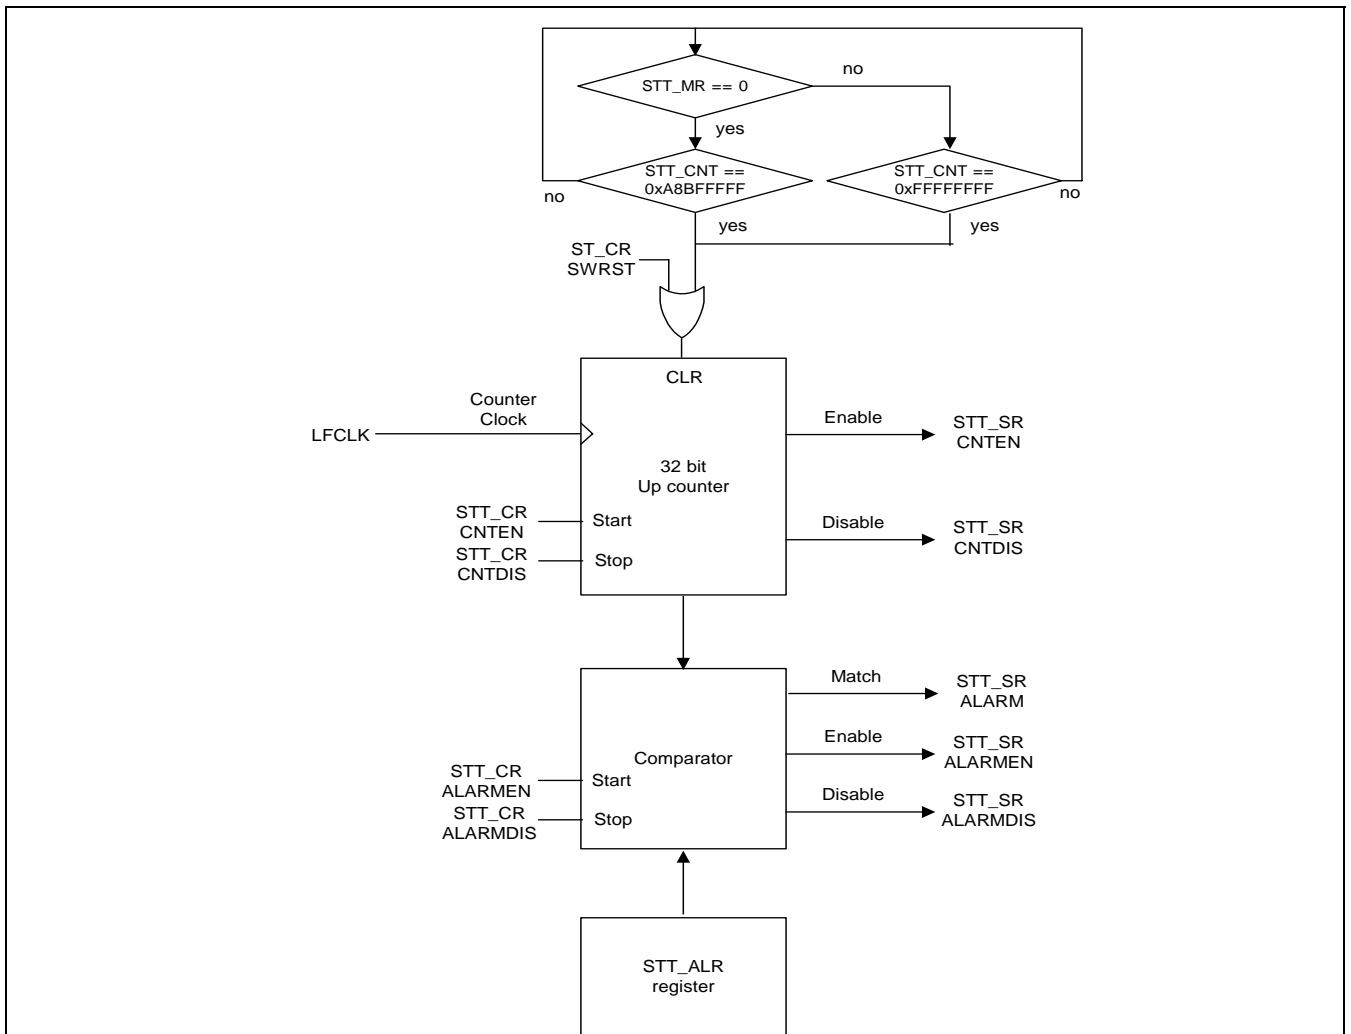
STT_MR == 0

no

yes

STT_CNT == 0xA8BFFFFF

no

STT_CNT == 0xFFFFFFFF

no

yes

yes

ST_CR SWRST

CLR

Counter Clock

LFCLK

32 bit Up counter

Enable

STT_SR CNTEN

STT_CR CNTEN

Start

STT_CR CNTDIS

Stop

Disable

STT_SR CNTDIS

Match

STT_SR ALARM

Enable

STT_SR ALARMEN

Comparator

STT_CR ALARMEN

Start

STT_CR ALARMDIS

Stop

Disable

STT_SR ALARMDIS

STT_ALR register